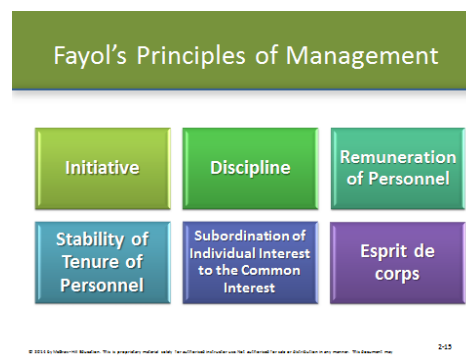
Fayol's Principles of Management

Initiative

Discipline

Remuneration of Personnel

Stability of Tenure of Personnel

Subordination of Individual Interest to the Common Interest

Esprit de corps

© 2016 by McGraw-Hill Education. This is proprietary material solely for authorized instructor use. Not authorized for sale or distribution in any manner. This document may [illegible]

2-15